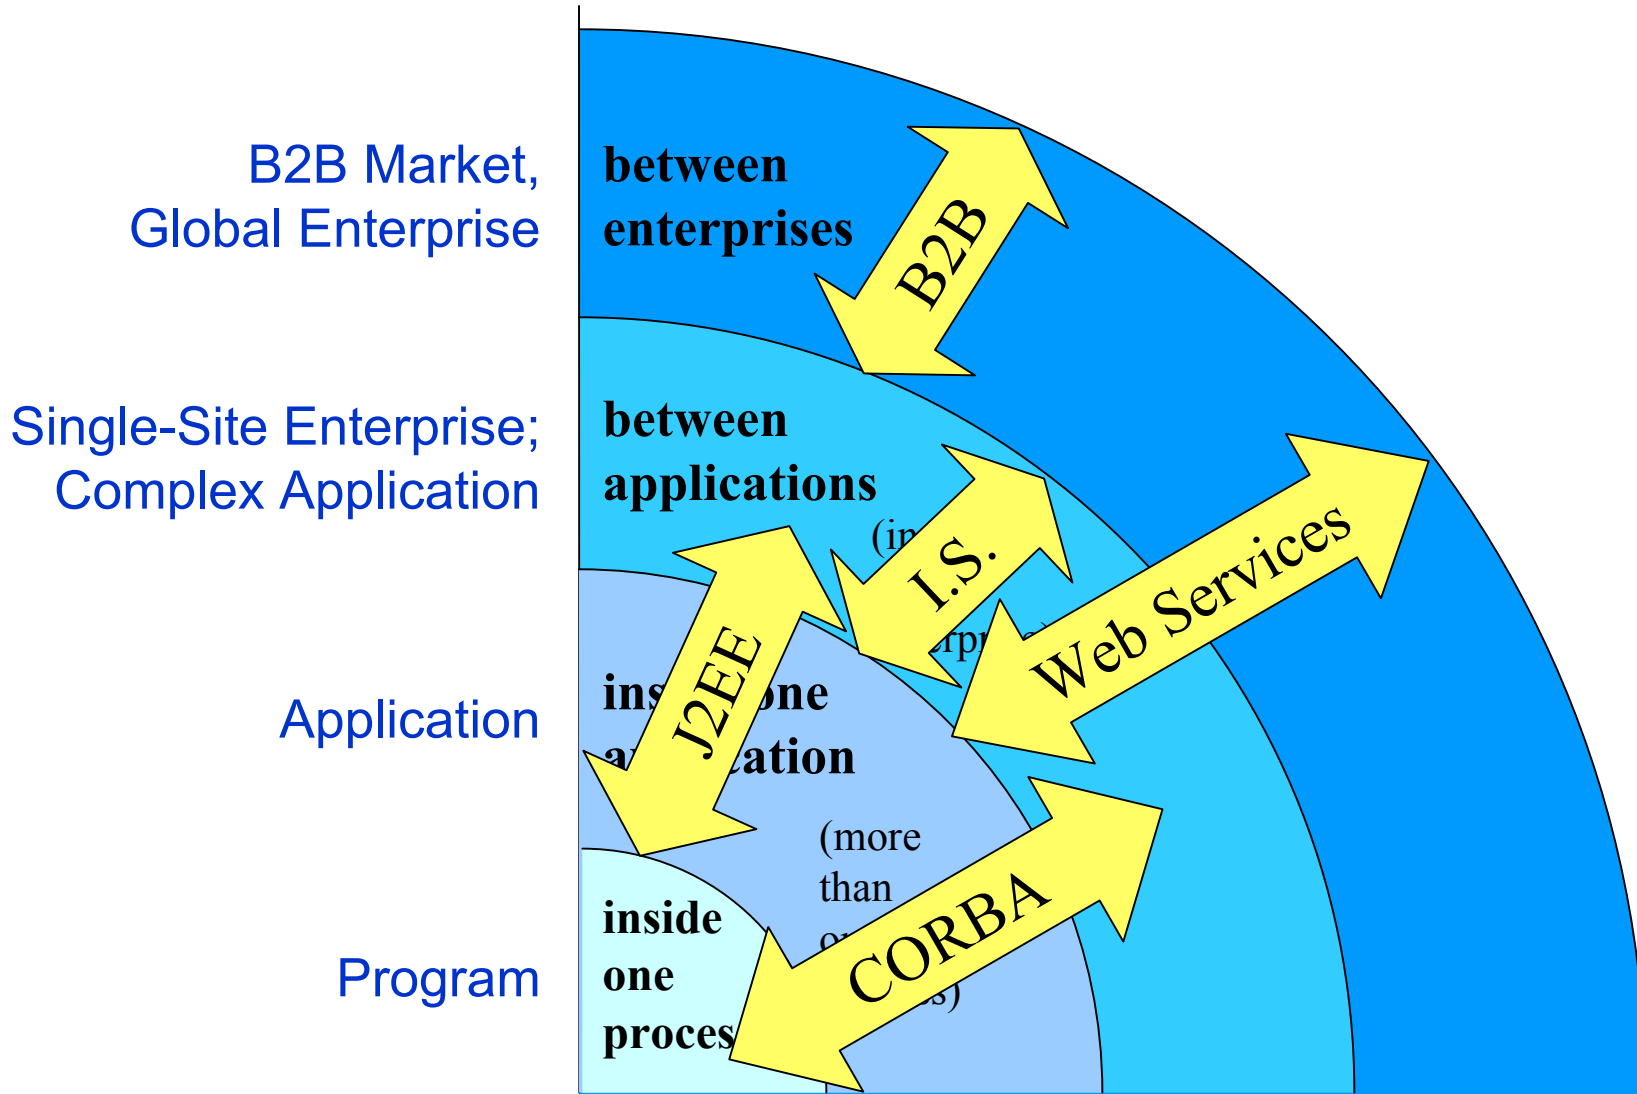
B2B Market,
Global Enterprise

Single-Site Enterprise;
Complex Application

Application

Program

between
enterprises

between
applications

(in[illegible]
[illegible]rpr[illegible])

ins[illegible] one
a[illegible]cation

(more
than
o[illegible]
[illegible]s)

inside
one
proces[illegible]

B2B

I.S.

J2EE

Web Services

CORBA